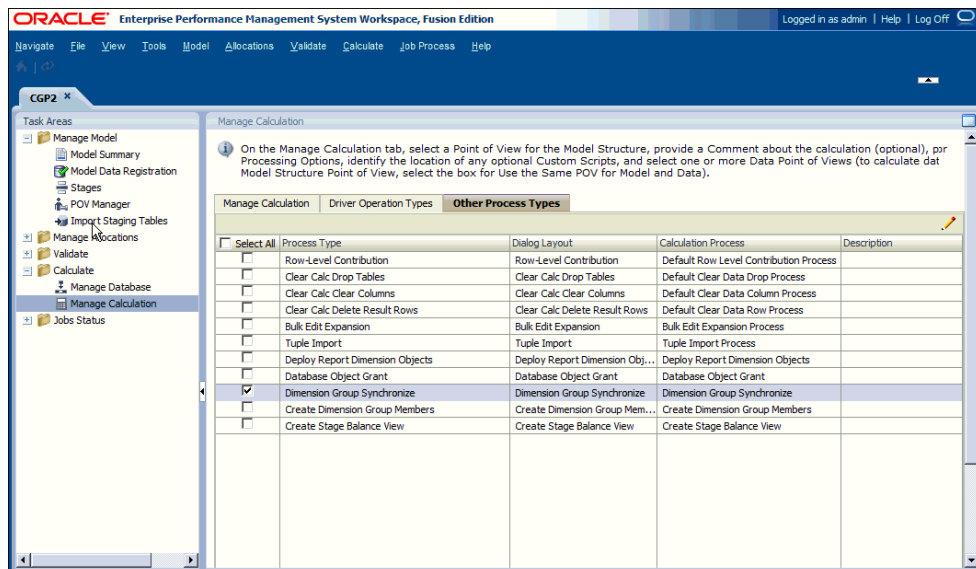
ORACLE Enterprise Performance Management System Workspace, Fusion Edition

Logged in as admin | Help | Log Off

Navigate File View Tools Model Allocations Validate Calculate Job Process Help

CGP2 ×

Task Areas

Manage Model
Model Summary
Model Data Registration
Stages
POV Manager
Import Staging Tables
Manage Allocations
Validate
Calculate
Manage Database
Manage Calculation
Jobs Status

Manage Calculation

On the Manage Calculation tab, select a Point of View for the Model Structure, provide a Comment about the calculation (optional), pr Processing Options, identify the location of any optional Custom Scripts, and select one or more Data Point of Views (to calculate dat Model Structure Point of View, select the box for Use the Same POV for Model and Data).

Manage Calculation | Driver Operation Types | Other Process Types

| Select All | Process Type | Dialog Layout | Calculation Process | Description |
|---|---|---|---|---|
| ☐ | Row-Level Contribution | Row-Level Contribution | Default Row Level Contribution Process | |
| ☐ | Clear Calc Drop Tables | Clear Calc Drop Tables | Default Clear Data Drop Process | |
| ☐ | Clear Calc Clear Columns | Clear Calc Clear Columns | Default Clear Data Column Process | |
| ☐ | Clear Calc Delete Result Rows | Clear Calc Delete Result Rows | Default Clear Data Row Process | |
| ☐ | Bulk Edit Expansion | Bulk Edit Expansion | Bulk Edit Expansion Process | |
| ☐ | Tuple Import | Tuple Import | Tuple Import Process | |
| ☐ | Deploy Report Dimension Objects | Deploy Report Dimension Obj... | Deploy Report Dimension Objects | |
| ☐ | Database Object Grant | Database Object Grant | Database Object Grant | |
| ☑ | Dimension Group Synchronize | Dimension Group Synchronize | Dimension Group Synchronize | |
| ☐ | Create Dimension Group Members | Create Dimension Group Mem... | Create Dimension Group Members | |
| ☐ | Create Stage Balance View | Create Stage Balance View | Create Stage Balance View | |